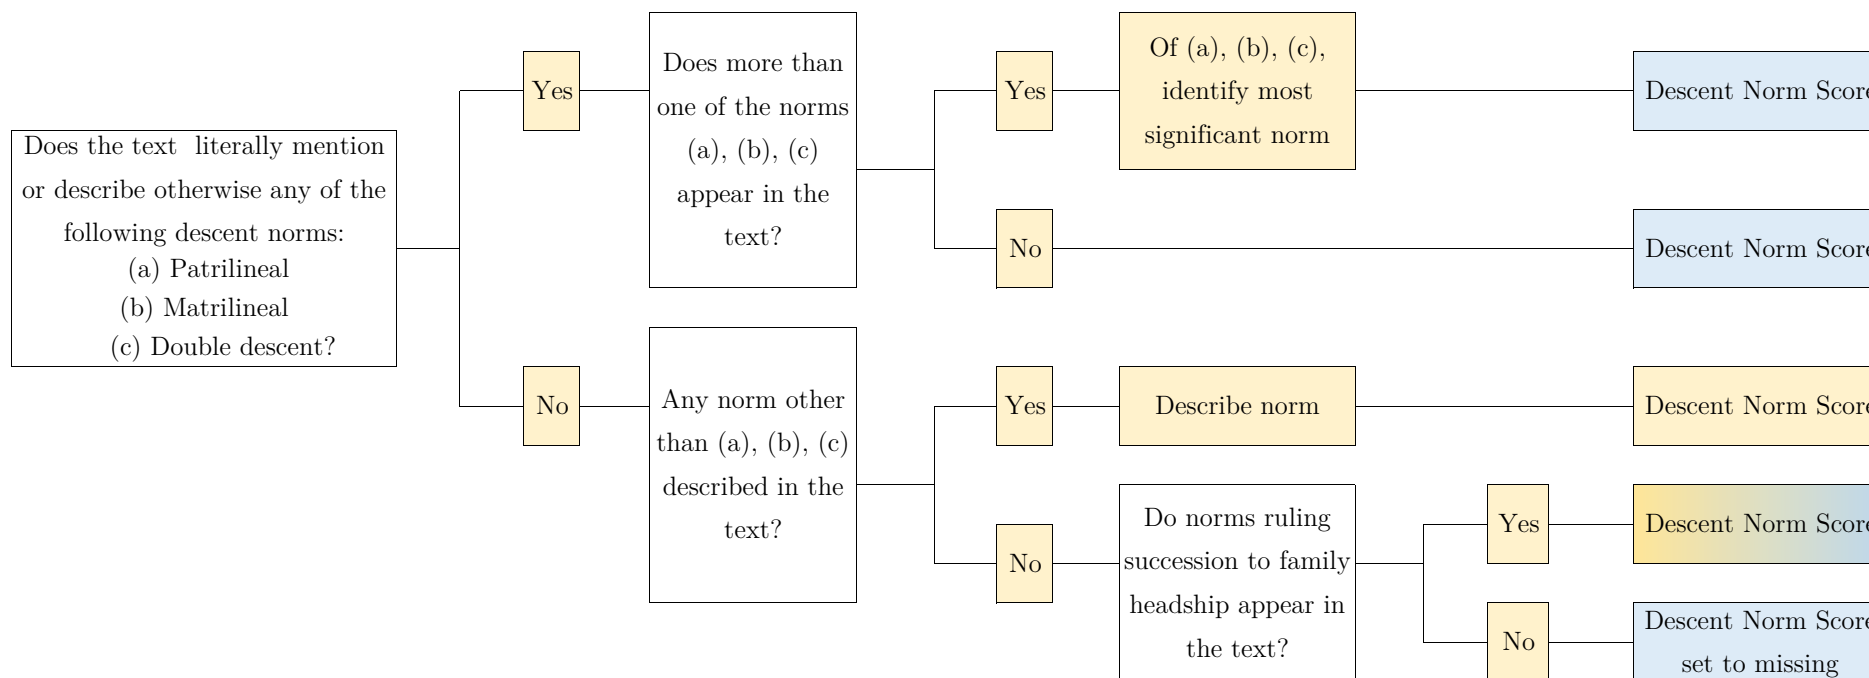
Does the text literally mention or describe otherwise any of the following descent norms:
(a) Patrilineal
(b) Matrilineal
(c) Double descent?

Yes

Does more than one of the norms (a), (b), (c) appear in the text?

Yes

Of (a), (b), (c), identify most significant norm

Descent Norm Scor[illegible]

No

Descent Norm Scor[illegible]

No

Any norm other than (a), (b), (c) described in the text?

Yes

Describe norm

Descent Norm Scor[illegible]

No

Do norms ruling succession to family headship appear in the text?

Yes

Descent Norm Scor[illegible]

No

Descent Norm Scor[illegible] set to missing